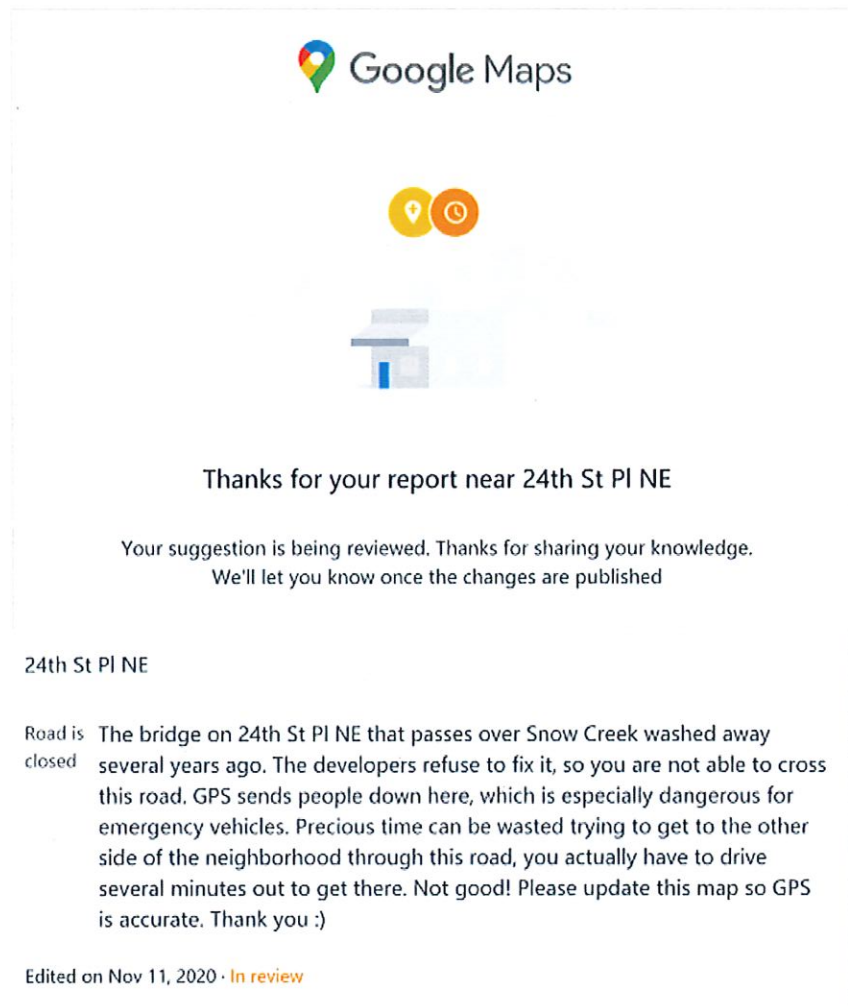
Google Maps

Thanks for your report near 24th St Pl NE

Your suggestion is being reviewed. Thanks for sharing your knowledge. We'll let you know once the changes are published

24th St Pl NE

Road is closed

The bridge on 24th St Pl NE that passes over Snow Creek washed away several years ago. The developers refuse to fix it, so you are not able to cross this road. GPS sends people down here, which is especially dangerous for emergency vehicles. Precious time can be wasted trying to get to the other side of the neighborhood through this road, you actually have to drive several minutes out to get there. Not good! Please update this map so GPS is accurate. Thank you :)

Edited on Nov 11, 2020 · In review